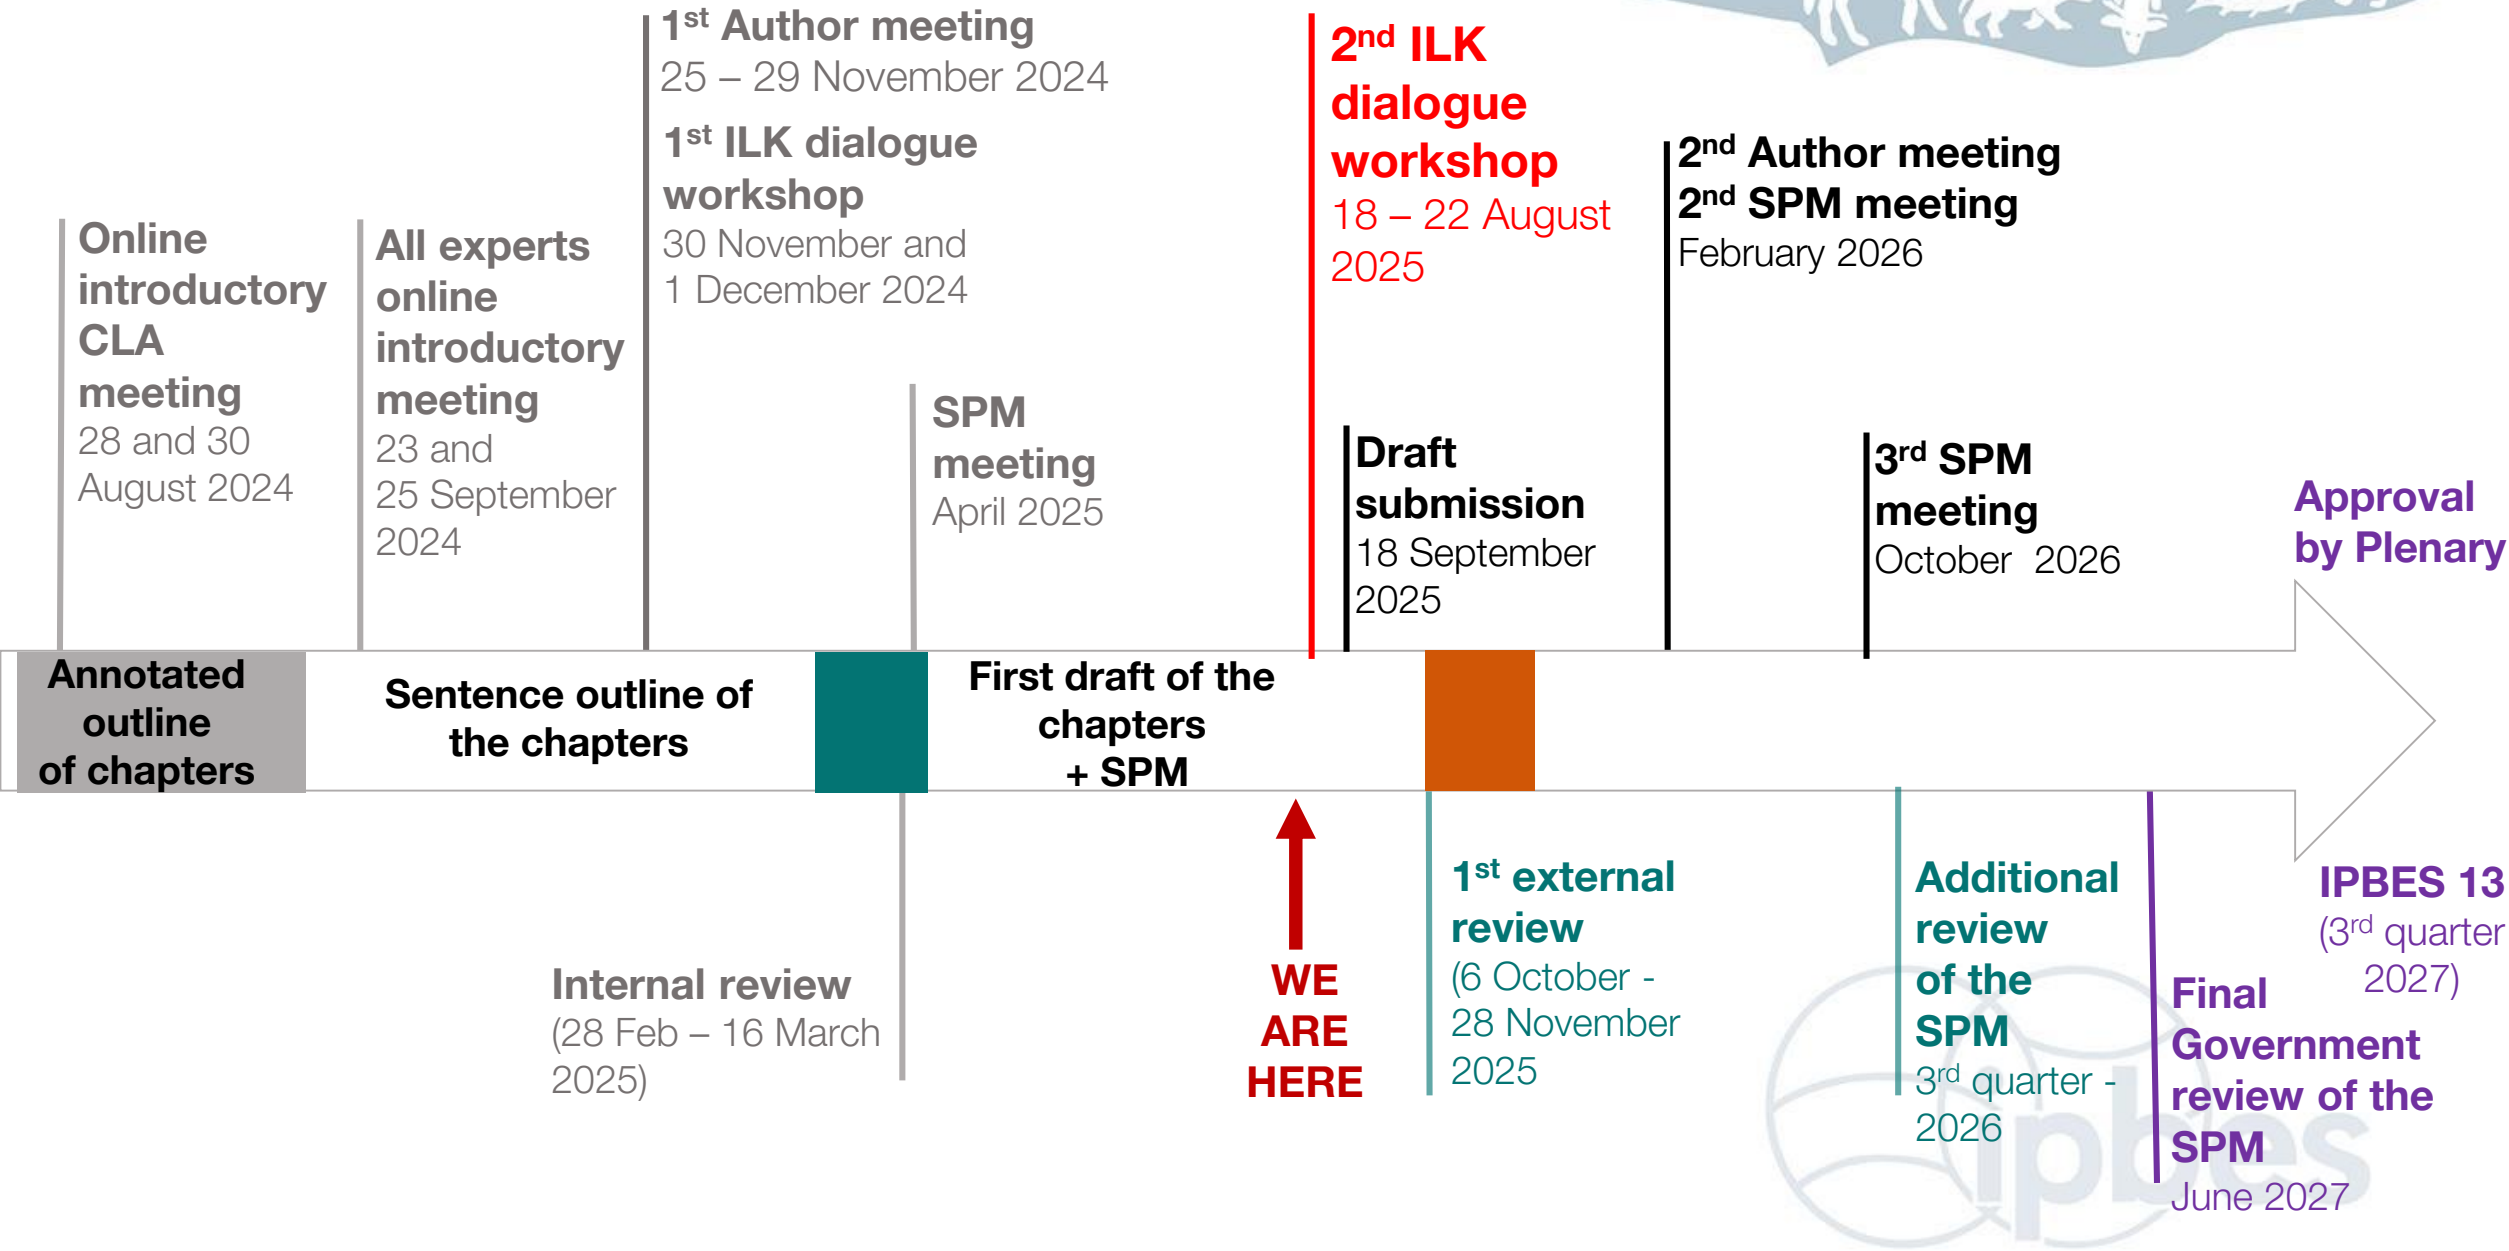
Online introductory CLA meeting
28 and 30 August 2024

All experts online introductory meeting
23 and 25 September 2024

$1^{st}$ Author meeting
25 – 29 November 2024

$1^{st}$ ILK dialogue workshop
30 November and 1 December 2024

SPM meeting
April 2025

$2^{nd}$ ILK dialogue workshop
18 – 22 August 2025

Draft submission
18 September 2025

$2^{nd}$ Author meeting
$2^{nd}$ SPM meeting
February 2026

$3^{rd}$ SPM meeting
October 2026

Approval by Plenary

Annotated outline of chapters

Sentence outline of the chapters

First draft of the chapters + SPM

Internal review
(28 Feb – 16 March 2025)

WE ARE HERE

$1^{st}$ external review
(6 October - 28 November 2025

Additional review of the SPM
$3^{rd}$ quarter - 2026

Final Government review of the SPM
June 2027

IPBES 13
($3^{rd}$ quarter 2027)

ipbes